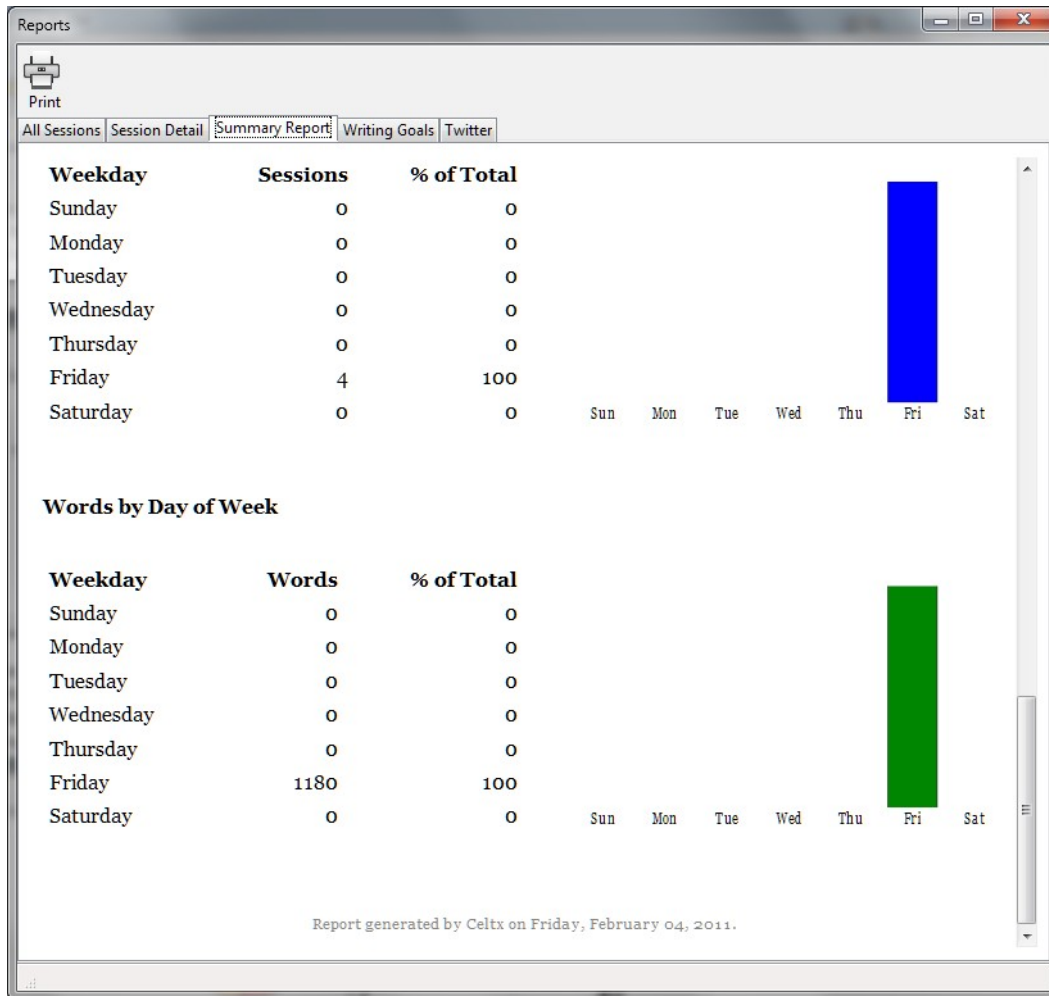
Reports

Print

All Sessions | Session Detail | Summary Report | Writing Goals | Twitter

| Weekday | Sessions | % of Total |
|---|---|---|
| Sunday | 0 | 0 |
| Monday | 0 | 0 |
| Tuesday | 0 | 0 |
| Wednesday | 0 | 0 |
| Thursday | 0 | 0 |
| Friday | 4 | 100 |
| Saturday | 0 | 0 |

Sun Mon Tue Wed Thu Fri Sat

Words by Day of Week

| Weekday | Words | % of Total |
|---|---|---|
| Sunday | 0 | 0 |
| Monday | 0 | 0 |
| Tuesday | 0 | 0 |
| Wednesday | 0 | 0 |
| Thursday | 0 | 0 |
| Friday | 1180 | 100 |
| Saturday | 0 | 0 |

Sun Mon Tue Wed Thu Fri Sat

Report generated by Celtx on Friday, February 04, 2011.